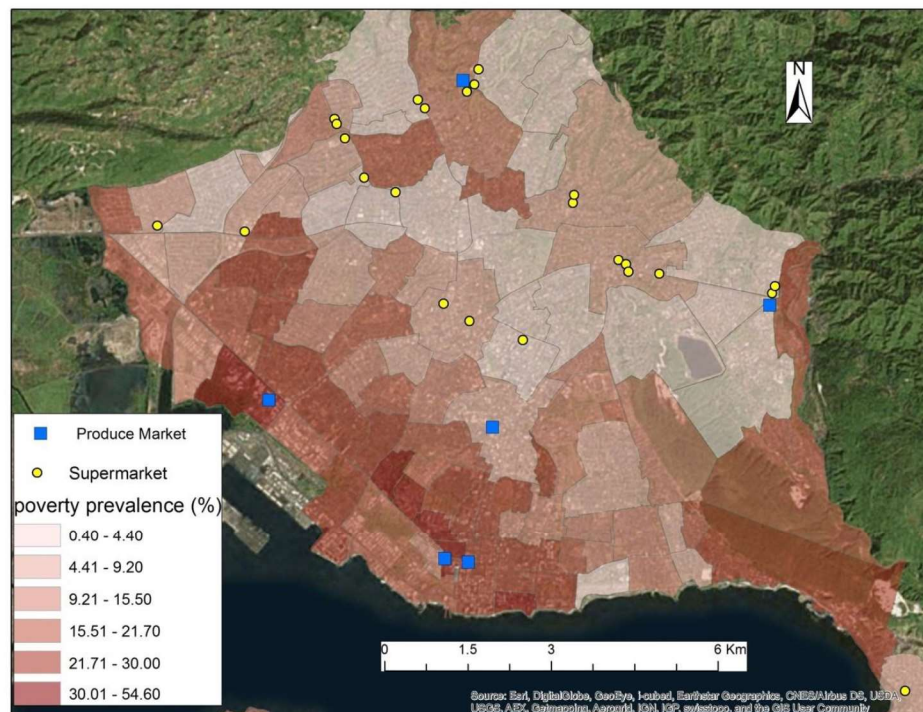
N

Produce Market

Supermarket

poverty prevalence (%)

0.40 - 4.40

4.41 - 9.20

9.21 - 15.50

15.51 - 21.70

21.71 - 30.00

30.01 - 54.60

0 1.5 3 6 Km

Source: Esri, DigitalGlobe, GeoEye, i-cubed, Earthstar Geographics, CNES/Airbus DS, USDA, USGS, AEX, Getmapping, Aerogrid, IGN, IGP, swisstopo, and the GIS User Community